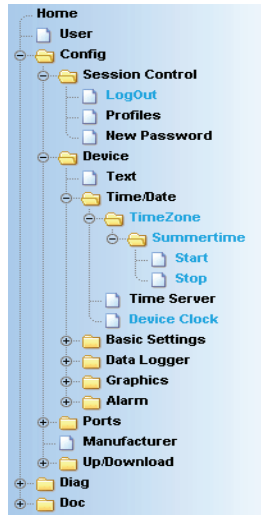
Home
User
Config
Session Control
LogOut
Profiles
New Password
Device
Text
Time/Date
TimeZone
Summertime
Start
Stop
Time Server
Device Clock
Basic Settings
Data Logger
Graphics
Alarm
Ports
Manufacturer
Up/Download
Diag
Doc